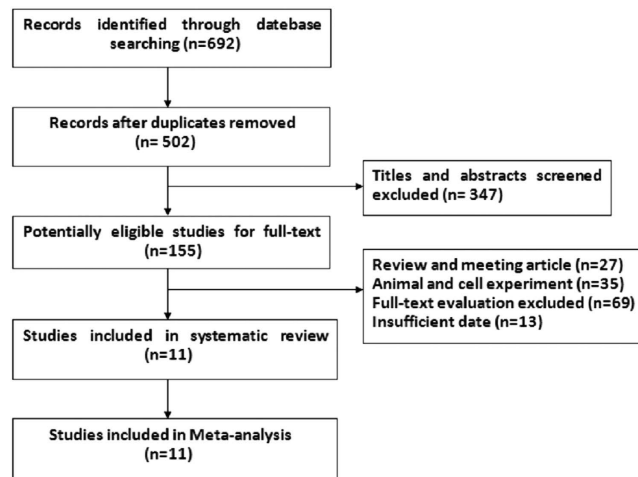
Records identified through datebase searching (n=692)

Records after duplicates removed (n= 502)

Titles and abstracts screened excluded (n= 347)

Potentially eligible studies for full-text (n=155)

Review and meeting article (n=27)
Animal and cell experiment (n=35)
Full-text evaluation excluded (n=69)
Insufficient date (n=13)

Studies included in systematic review (n=11)

Studies included in Meta-analysis (n=11)